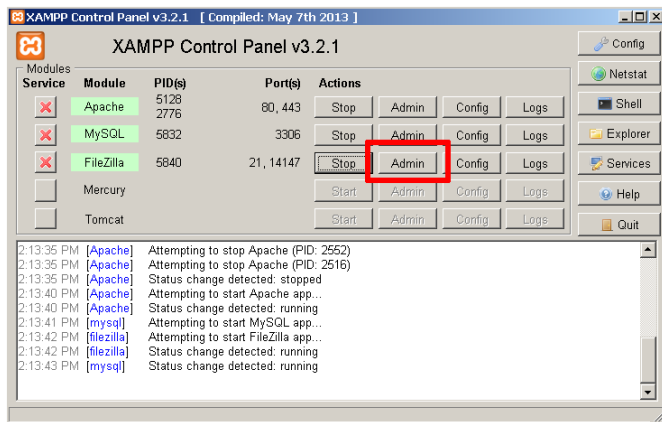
XAMPP Control Panel v3.2.1 [ Compiled: May 7th 2013 ]

XAMPP Control Panel v3.2.1

Config
Netstat
Shell
Explorer
Services
Help
Quit

Modules

| Service | Module | PID(s) | Port(s) | Actions | | | |
|---|---|---|---|---|---|---|---|
| ✕ | Apache | 5128 2776 | 80, 443 | Stop | Admin | Config | Logs |
| ✕ | MySQL | 5832 | 3306 | Stop | Admin | Config | Logs |
| ✕ | FileZilla | 5840 | 21, 14147 | Stop | Admin | Config | Logs |
| | Mercury | | | Start | Admin | Config | Logs |
| | Tomcat | | | Start | Admin | Config | Logs |

2:13:35 PM [Apache] Attempting to stop Apache (PID: 2552)
2:13:35 PM [Apache] Attempting to stop Apache (PID: 2516)
2:13:35 PM [Apache] Status change detected: stopped
2:13:40 PM [Apache] Attempting to start Apache app...
2:13:40 PM [Apache] Status change detected: running
2:13:41 PM [mysql] Attempting to start MySQL app...
2:13:42 PM [filezilla] Attempting to start FileZilla app...
2:13:42 PM [filezilla] Status change detected: running
2:13:43 PM [mysql] Status change detected: running